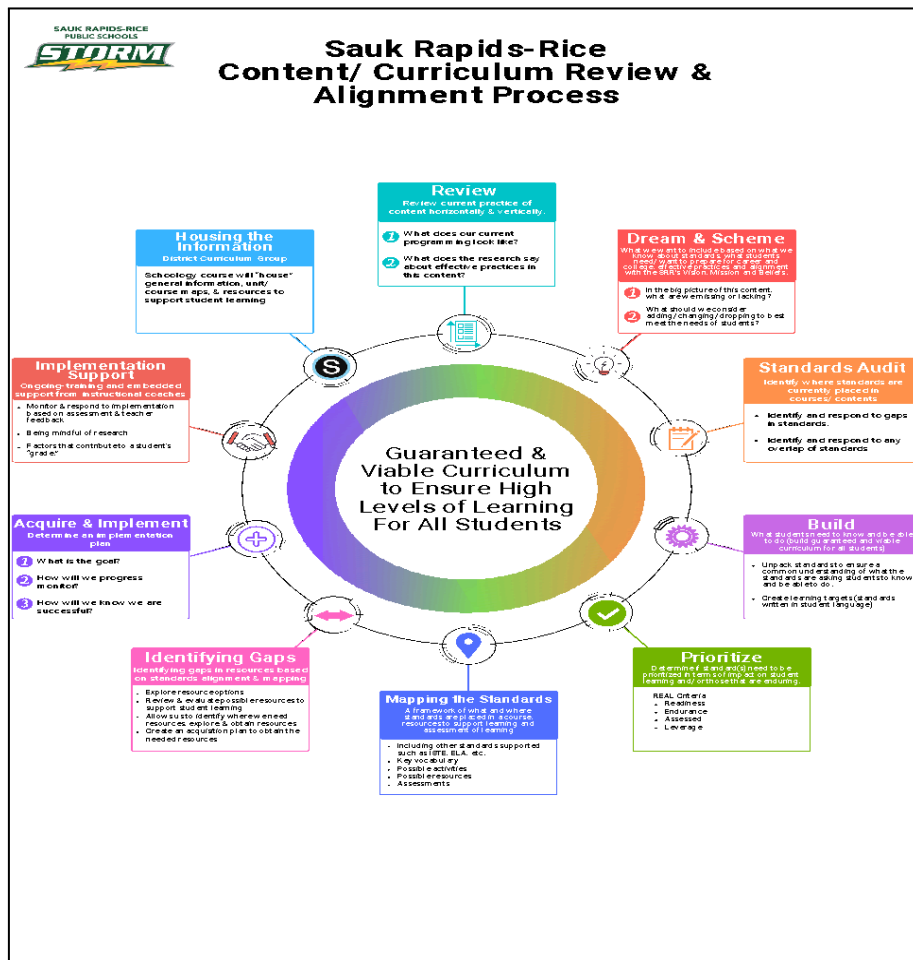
SAUK RAPIDS-RICE PUBLIC SCHOOLS
STORM

Sauk Rapids-Rice
Content/ Curriculum Review & Alignment Process

Review
Review current practice of content horizontally & vertically.
1 What does our current programming look like?
2 What does the research say about effective practices in this content?

Dream & Scheme
What we want to include based on what we know about standards, what students need/ want to prepare for career and college, effective practices and alignment with the SRR's Vision, Mission and Beliefs.
1 In the big picture of this content, what are we missing or lacking?
2 What should we consider adding/changing/dropping to best meet the needs of students?

Standards Audit
Identify where standards are currently placed in courses/ contents
• Identify and respond to gaps in standards.
• Identify and respond to any overlap of standards

Build
What students need to know and be able to do (build guaranteed and viable curriculum for all students)
• Unpack standards to ensure a common understanding of what the standards are asking students to know and be able to do.
• Create learning targets (standards written in student language)

Prioritize
Determine if standard(s) need to be prioritized in terms of impact on student learning and/ or those that are enduring.
REAL Criteria
• Readiness
• Endurance
• Assessed
• Leverage

Mapping the Standards
A framework of what and where standards are placed in a course, resources to support learning and assessment of learning
• Including other standards supported such as ISTE, ELA, etc.
• Key vocabulary
• Possible activities
• Possible resources
• Assessments

Identifying Gaps
Identifying gaps in resources based on standards alignment & mapping
• Explore resource options
• Review & evaluate possible resources to support student learning
• Allows us to identify where we need resources, explore & obtain resources
• Create an acquisition plan to obtain the needed resources

Acquire & Implement
Determine an implementation plan
1 What is the goal?
2 How will we progress monitor?
3 How will we know we are successful?

Implementation Support
Ongoing training and embedded support from instructional coaches
• Monitor & respond to implementation based on assessment & teacher feedback
• Being mindful of research
• Factors that contribute to a student's "grade"

Housing the Information
District Curriculum Group
Schoology course will "house" general information, unit/ course maps, & resources to support student learning

Guaranteed & Viable Curriculum to Ensure High Levels of Learning For All Students